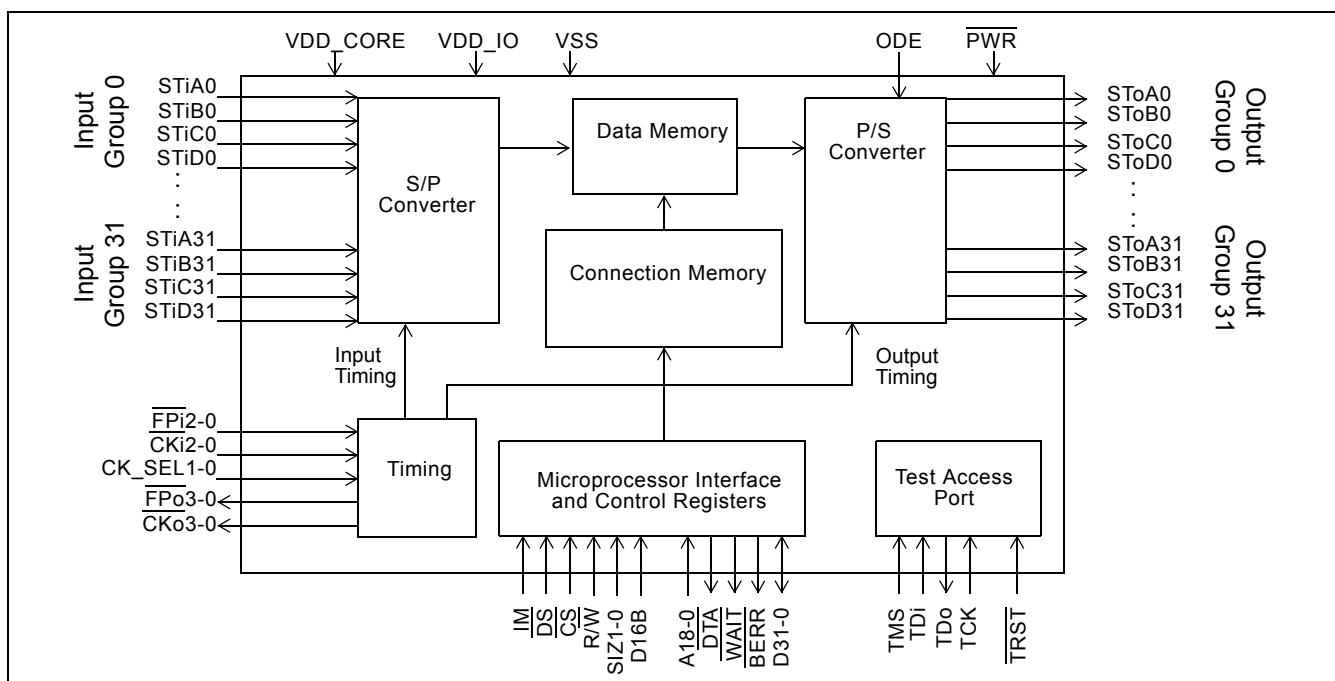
VDD_CORE VDD_IO VSS ODE $\overline{PWR}$

Input Group 0
STiA0
STiB0
STiC0
STiD0
.
.
.
Input Group 31
STiA31
STiB31
STiC31
STiD31

S/P Converter

Data Memory

P/S Converter

Connection Memory

SToA0
SToB0
SToC0
SToD0
.
.
.
SToA31
SToB31
SToC31
SToD31
Output Group 0
Output Group 31

Input Timing
Output Timing

$\overline{FPi}$2-0
CKi2-0
CK_SEL1-0
$\overline{FPo}$3-0
CKo3-0

Timing

Microprocessor Interface and Control Registers

Test Access Port

$\overline{IM}$ $\overline{DS}$ $\overline{CS}$ R/W SIZ1-0 D16B A18-0 $\overline{DTA}$ $\overline{WAIT}$ $\overline{BERR}$ D31-0

TMS TDi TDo TCK $\overline{TRST}$